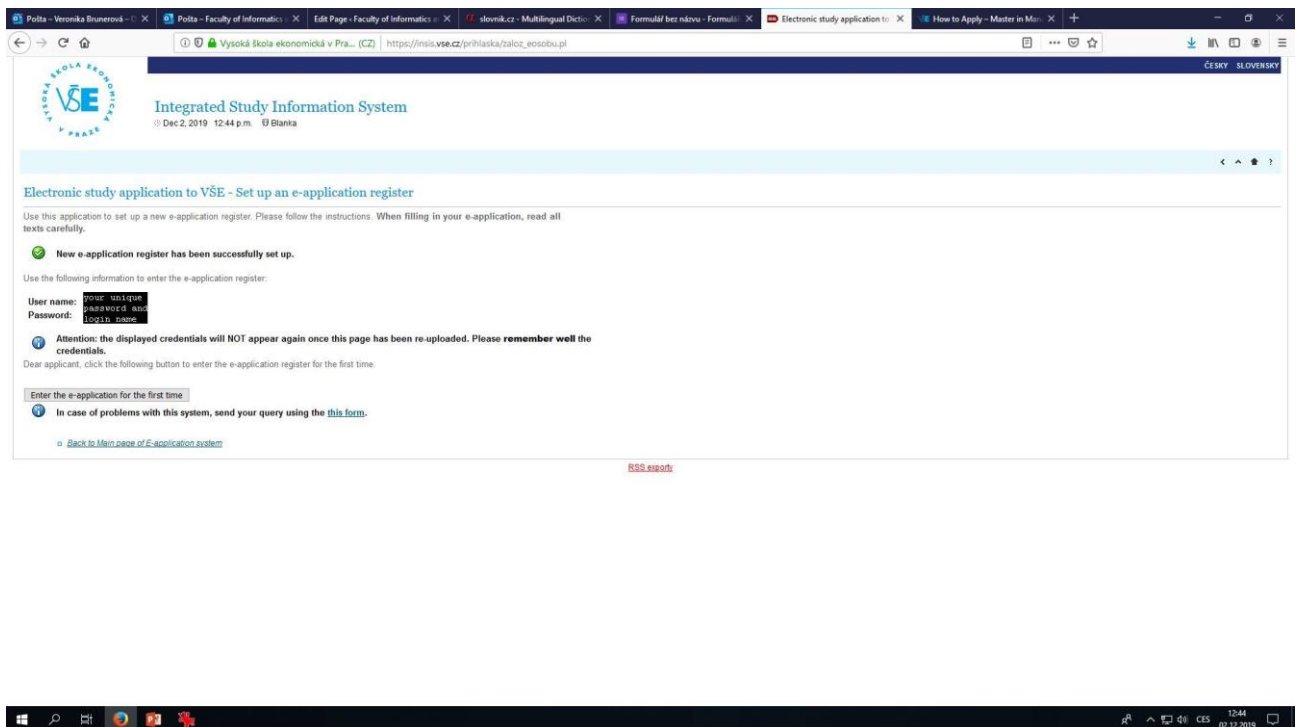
Pošta – Veronika Brunerová – | Pošta – Faculty of Informatics | Edit Page ‹ Faculty of Informatics | slovnik.cz - Multilingual Diction | Formulář bez názvu - Formulá | Electronic study application to | How to Apply – Master in Man

Vysoká škola ekonomická v Pra... (CZ) | https://insis.vse.cz/prihlaska/zaloz_eosobu.pl

ČESKY SLOVENSKY

VYSOKÁ ŠKOLA EKONOMICKÁ V PRAZE VŠE

Integrated Study Information System
Dec 2, 2019 12:44 p.m. Blanka

Electronic study application to VŠE - Set up an e-application register

Use this application to set up a new e-application register. Please follow the instructions. When filling in your e-application, read all texts carefully.

New e-application register has been successfully set up.

Use the following information to enter the e-application register:

User name: your unique
Password: password and login name

Attention: the displayed credentials will NOT appear again once this page has been re-uploaded. Please remember well the credentials.

Dear applicant, click the following button to enter the e-application register for the first time:

Enter the e-application for the first time

In case of problems with this system, send your query using the this form.

Back to Main page of E-application system

RSS exporty

CES 12:44 02.12.2019